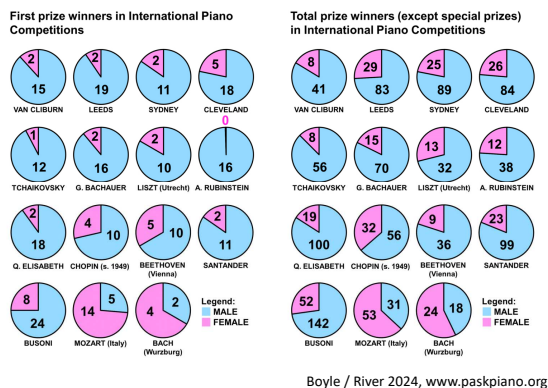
First prize winners in International Piano Competitions

2
15
VAN CLIBURN

2
19
LEEDS

2
11
SYDNEY

5
18
CLEVELAND

1
12
TCHAIKOVSKY

2
16
G. BACHAUER

2
10
LISZT (Utrecht)

0
16
A. RUBINSTEIN

2
18
Q. ELISABETH

4
10
CHOPIN (s. 1949)

5
10
BEETHOVEN (Vienna)

2
11
SANTANDER

8
24
BUSONI

14
5
MOZART (Italy)

4
2
BACH (Wurzburg)

Legend:
MALE
FEMALE

Total prize winners (except special prizes) in International Piano Competitions

8
41
VAN CLIBURN

29
83
LEEDS

25
89
SYDNEY

26
84
CLEVELAND

8
56
TCHAIKOVSKY

15
70
G. BACHAUER

13
32
LISZT (Utrecht)

12
38
A. RUBINSTEIN

19
100
Q. ELISABETH

32
56
CHOPIN (s. 1949)

9
36
BEETHOVEN (Vienna)

23
99
SANTANDER

52
142
BUSONI

53
31
MOZART (Italy)

24
18
BACH (Wurzburg)

Legend:
MALE
FEMALE

Boyle / River 2024, www.paskpiano.org